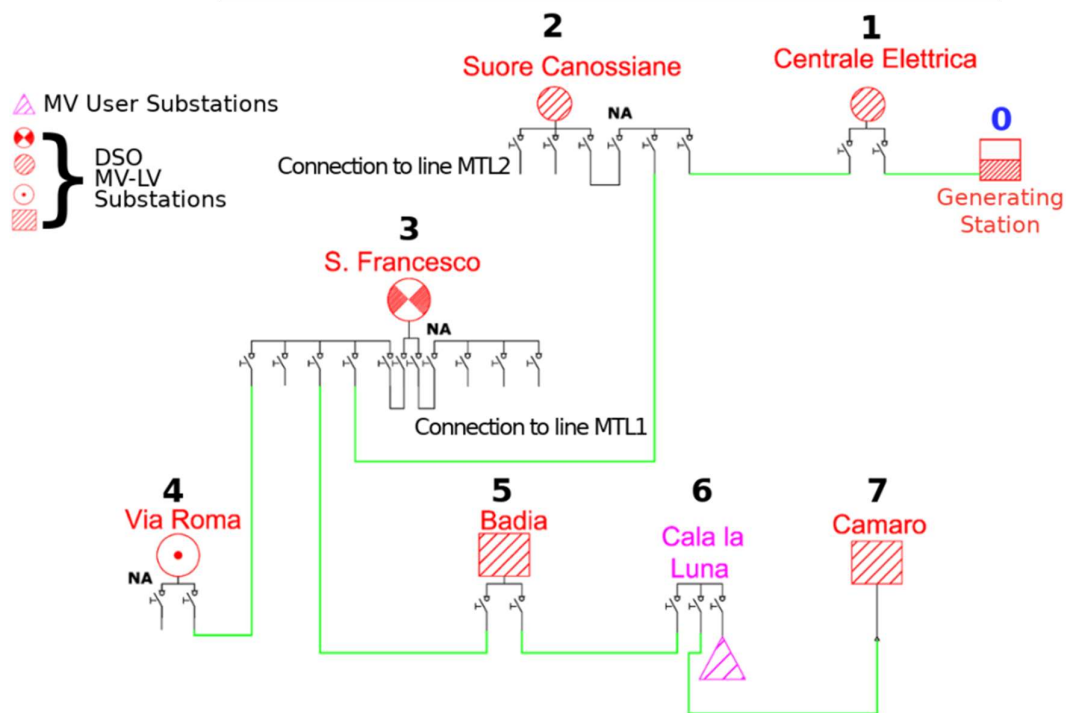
MV User Substations

DSO
MV-LV
Substations

2
Suore Canossiane
NA
Connection to line MTL2

1
Centrale Elettrica

0
Generating Station

3
S. Francesco
NA
Connection to line MTL1

4
Via Roma
NA

5
Badia

6
Cala la Luna

7
Camaro